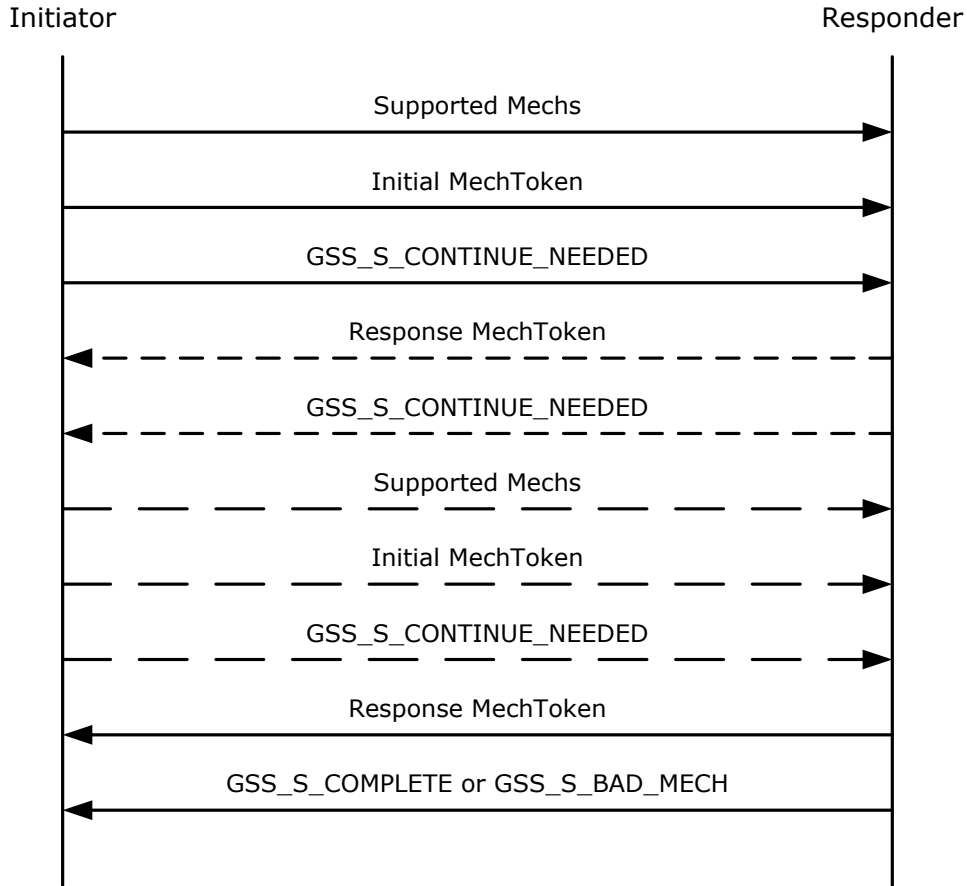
Initiator

Responder

Supported Mechs

Initial MechToken

GSS_S_CONTINUE_NEEDED

Response MechToken

GSS_S_CONTINUE_NEEDED

Supported Mechs

Initial MechToken

GSS_S_CONTINUE_NEEDED

Response MechToken

GSS_S_COMPLETE or GSS_S_BAD_MECH